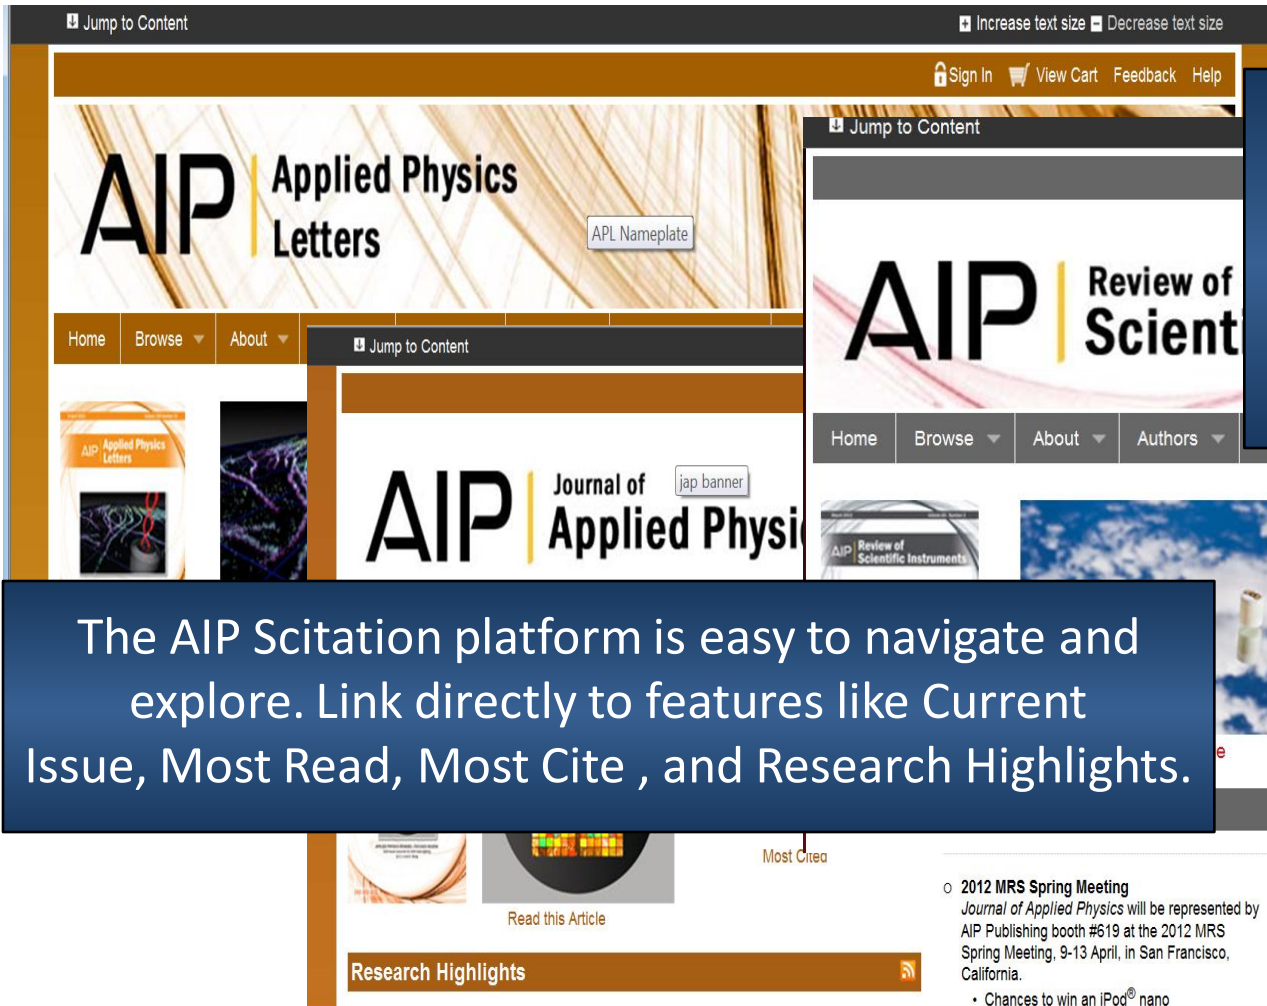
Jump to Content

Increase text size Decrease text size

Sign In View Cart Feedback Help

AIP Applied Physics Letters

APL Nameplate

Home Browse About

AIP Applied Physics Letters

Jump to Content

Review of Scient

Home Browse About Authors

Jump to Content

AIP Journal of Applied Physi

jap banner

AIP Review of Scientific Instruments

The AIP Scitation platform is easy to navigate and explore. Link directly to features like Current Issue, Most Read, Most Cite , and Research Highlights.

Most Cited

Read this Article

Research Highlights

2012 MRS Spring Meeting

Journal of Applied Physics will be represented by AIP Publishing booth #619 at the 2012 MRS Spring Meeting, 9-13 April, in San Francisco, California.

Chances to win an iPod® nano